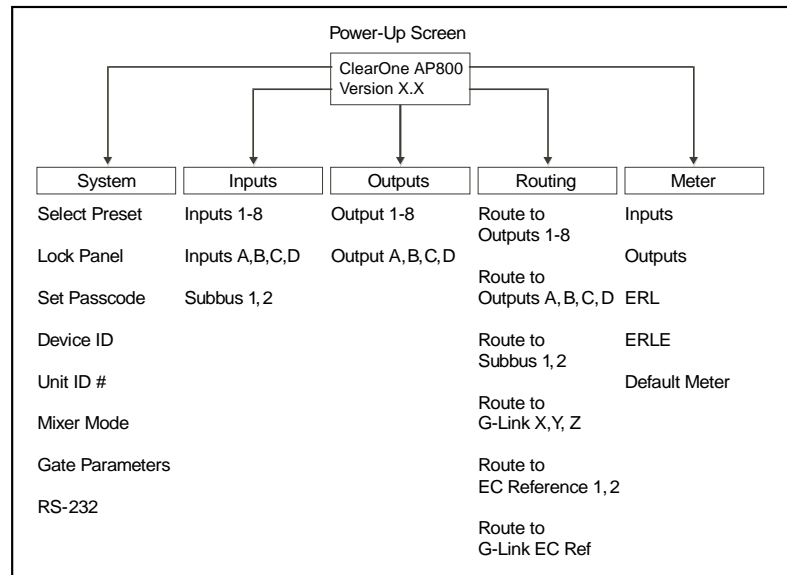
Power-Up Screen

ClearOne AP800
Version X.X

System

Select Preset

Lock Panel

Set Passcode

Device ID

Unit ID #

Mixer Mode

Gate Parameters

RS-232

Inputs

Inputs 1-8

Inputs A,B,C,D

Subbus 1, 2

Outputs

Output 1-8

Output A, B, C, D

Routing

Route to Outputs 1-8

Route to Outputs A, B, C, D

Route to Subbus 1, 2

Route to G-Link X,Y, Z

Route to EC Reference 1, 2

Route to G-Link EC Ref

Meter

Inputs

Outputs

ERL

ERLE

Default Meter